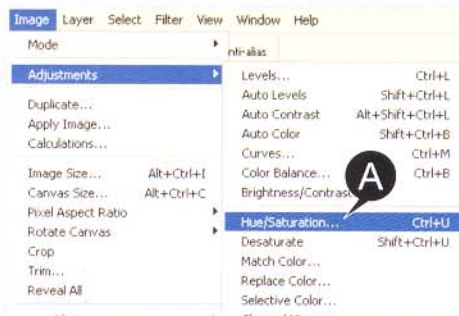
Image Layer Select Filter View Window Help

Mode
nti-alias
Adjustments
Duplicate...
Apply Image...
Calculations...
Image Size... Alt+Ctrl+I
Canvas Size... Alt+Ctrl+C
Pixel Aspect Ratio
Rotate Canvas
Crop
Trim...
Reveal All

Levels... Ctrl+L
Auto Levels Shift+Ctrl+L
Auto Contrast Alt+Shift+Ctrl+L
Auto Color Shift+Ctrl+B
Curves... Ctrl+M
Color Balance... Ctrl+B
Brightness/Contras
Hue/Saturation... Ctrl+U
Desaturate Shift+Ctrl+U
Match Color...
Replace Color...
Selective Color...

A